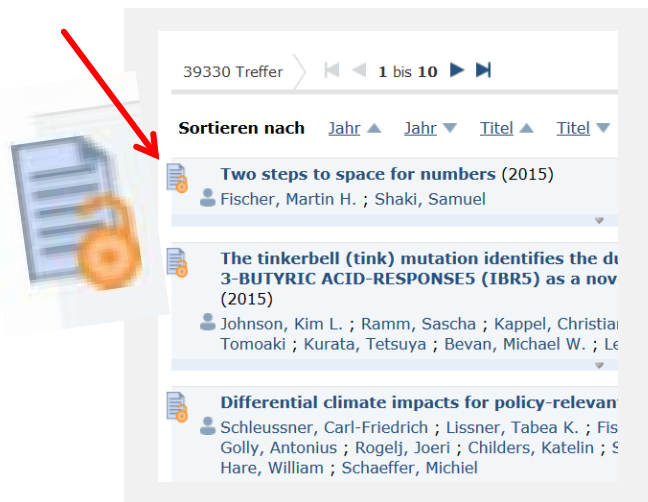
39330 Treffer 1 bis 10

Sortieren nach Jahr Jahr Titel Titel

Two steps to space for numbers (2015)
Fischer, Martin H. ; Shaki, Samuel

The tinkerbell (tink) mutation identifies the du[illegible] 3-BUTYRIC ACID-RESPONSE5 (IBR5) as a nov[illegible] (2015)
Johnson, Kim L. ; Ramm, Sascha ; Kappel, Christian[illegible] Tomoaki ; Kurata, Tetsuya ; Bevan, Michael W. ; Le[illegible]

Differential climate impacts for policy-relevant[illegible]
Schleussner, Carl-Friedrich ; Lissner, Tabea K. ; Fis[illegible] Golly, Antonius ; Rogelj, Joeri ; Childers, Katelin ; S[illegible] Hare, William ; Schaeffer, Michiel